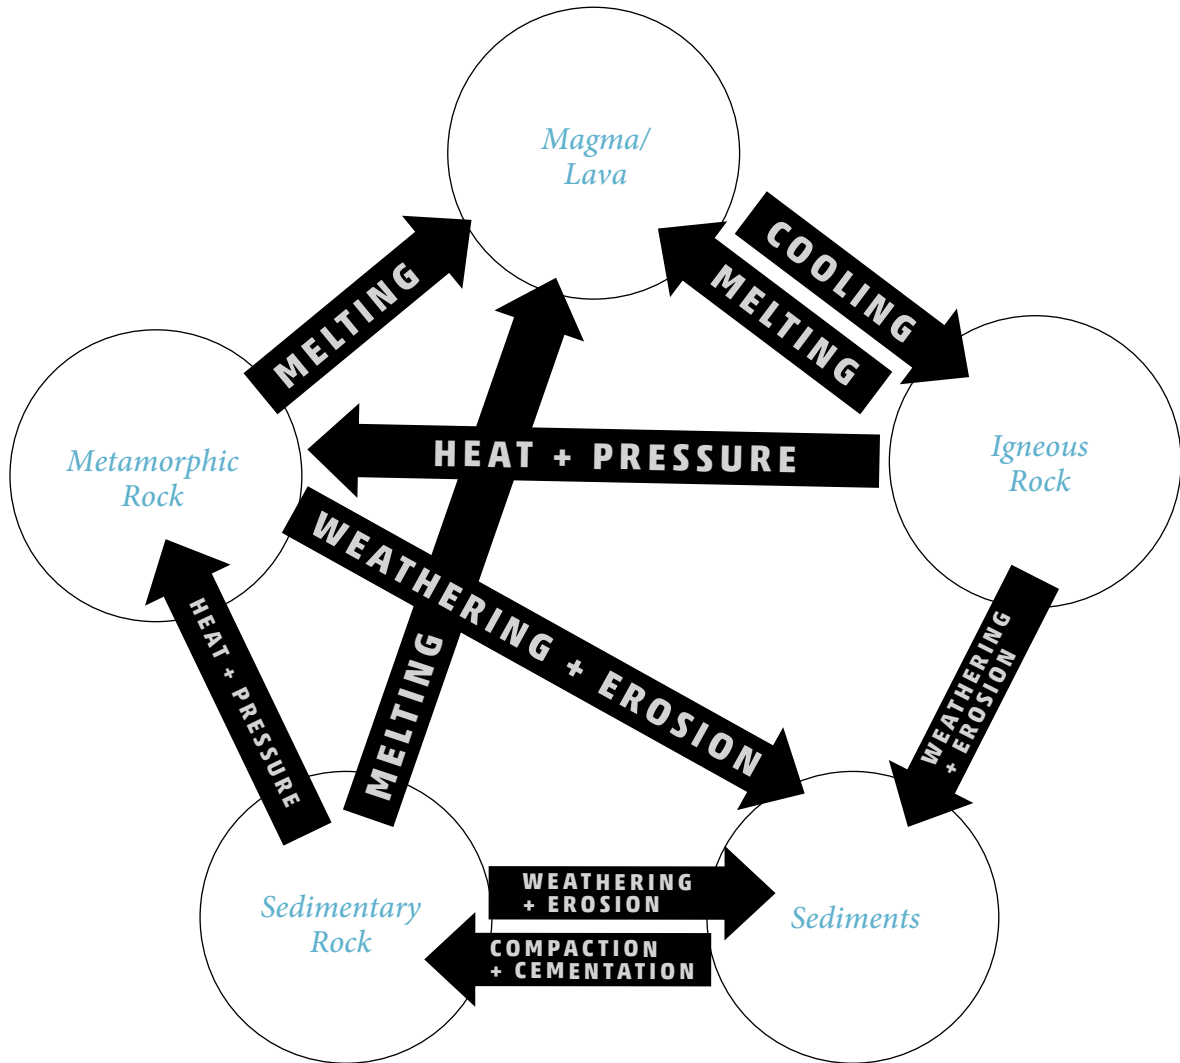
Magma/
Lava

COOLING

MELTING

MELTING

Metamorphic
Rock

HEAT + PRESSURE

Igneous
Rock

WEATHERING + EROSION

HEAT + PRESSURE

MELTING

WEATHERING
+ EROSION

Sedimentary
Rock

WEATHERING
+ EROSION

COMPACTION
+ CEMENTATION

Sediments